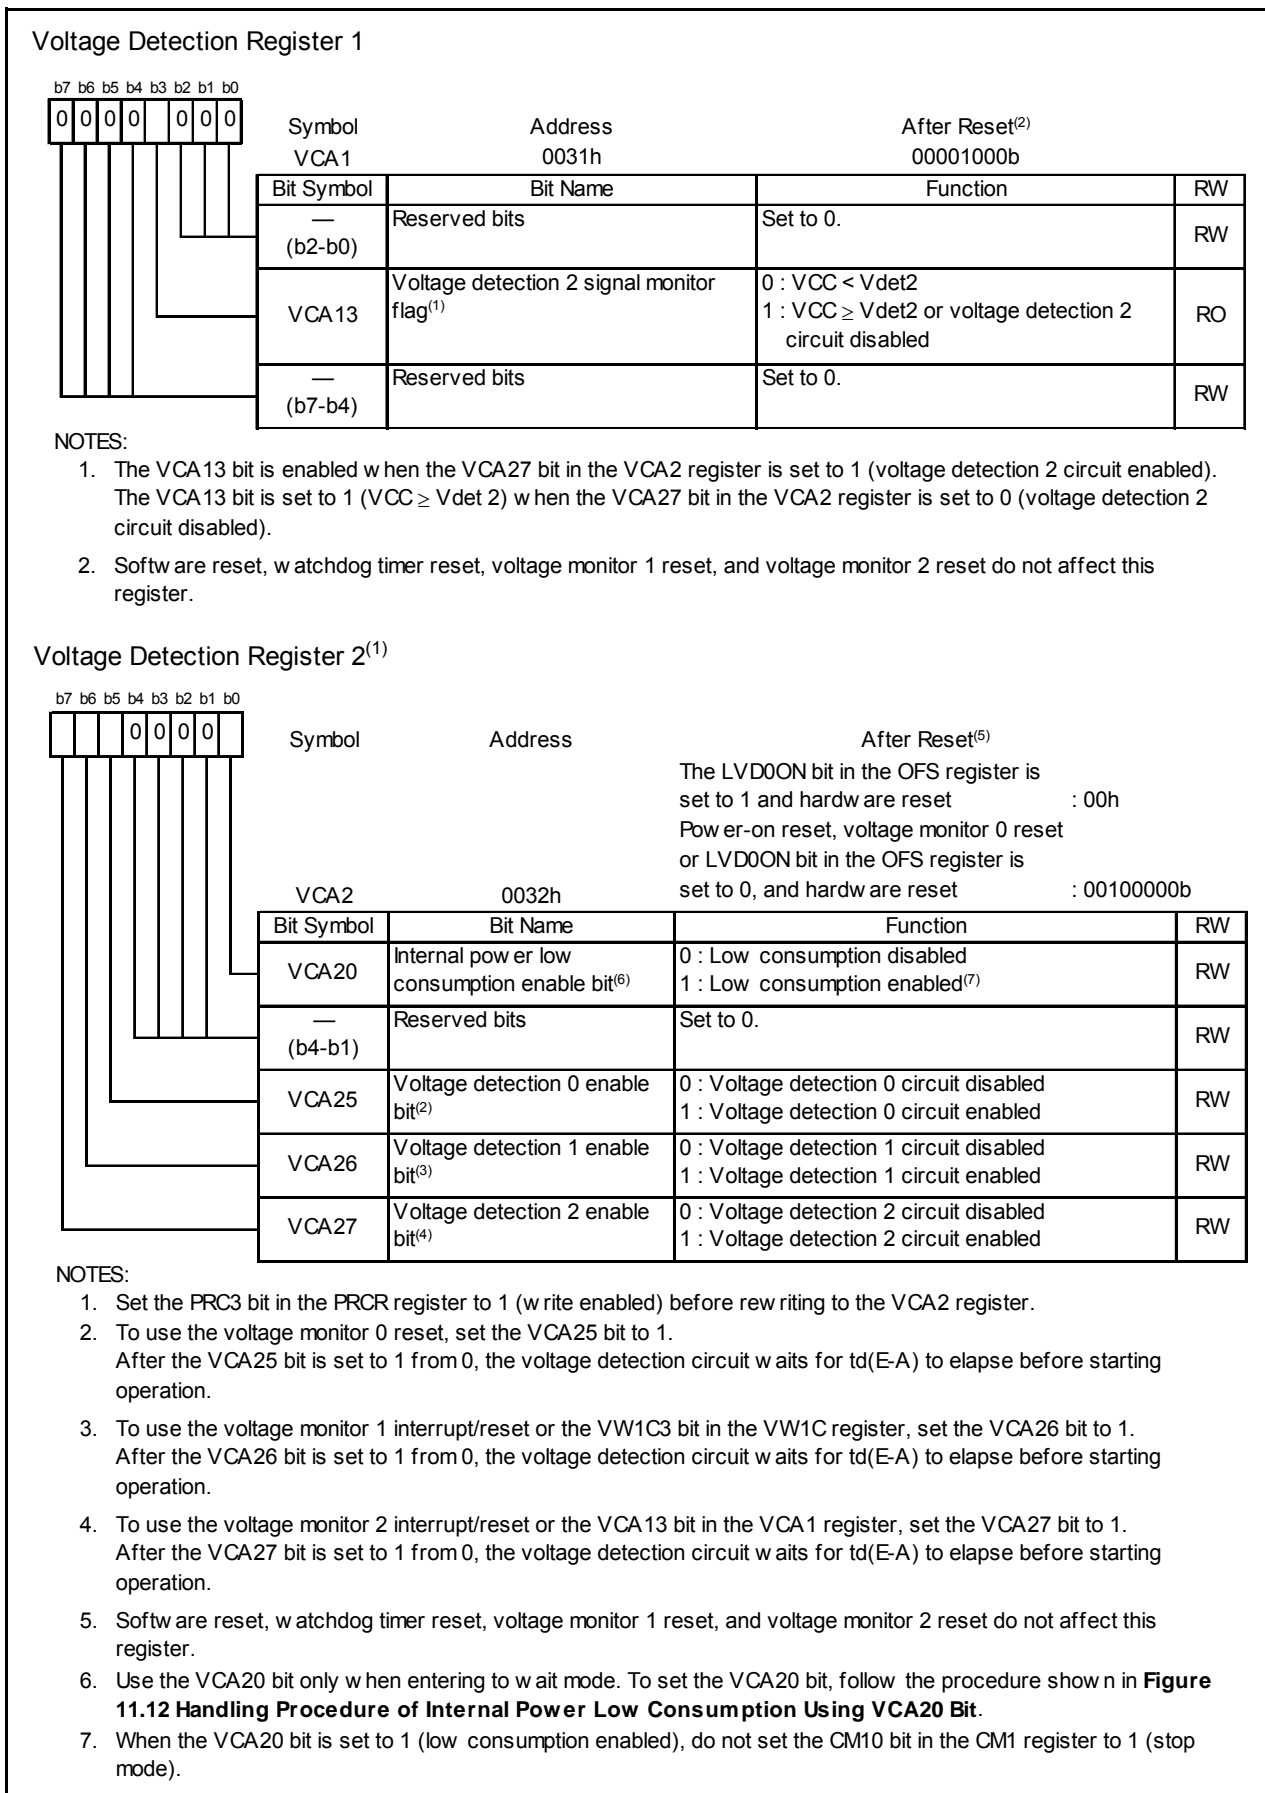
Voltage Detection Register 1

b7 b6 b5 b4 b3 b2 b1 b0
0 0 0 0 0 0 0

Symbol VCA1 | Address 0031h | After Reset$^{(2)}$ 00001000b

| Bit Symbol | Bit Name | Function | RW |
|---|---|---|---|
| — (b2-b0) | Reserved bits | Set to 0. | RW |
| VCA13 | Voltage detection 2 signal monitor flag$^{(1)}$ | 0 : VCC < Vdet2<br>1 : VCC $\geq$ Vdet2 or voltage detection 2 circuit disabled | RO |
| — (b7-b4) | Reserved bits | Set to 0. | RW |

NOTES:
1. The VCA13 bit is enabled w hen the VCA27 bit in the VCA2 register is set to 1 (voltage detection 2 circuit enabled). The VCA13 bit is set to 1 (VCC $\geq$ Vdet 2) w hen the VCA27 bit in the VCA2 register is set to 0 (voltage detection 2 circuit disabled).
2. Softw are reset, w atchdog timer reset, voltage monitor 1 reset, and voltage monitor 2 reset do not affect this register.

Voltage Detection Register 2$^{(1)}$

b7 b6 b5 b4 b3 b2 b1 b0
0 0 0 0

Symbol VCA2 | Address 0032h | After Reset$^{(5)}$
The LVD0ON bit in the OFS register is set to 1 and hardw are reset : 00h
Pow er-on reset, voltage monitor 0 reset or LVD0ON bit in the OFS register is set to 0, and hardw are reset : 00100000b

| Bit Symbol | Bit Name | Function | RW |
|---|---|---|---|
| VCA20 | Internal pow er low consumption enable bit$^{(6)}$ | 0 : Low consumption disabled<br>1 : Low consumption enabled$^{(7)}$ | RW |
| — (b4-b1) | Reserved bits | Set to 0. | RW |
| VCA25 | Voltage detection 0 enable bit$^{(2)}$ | 0 : Voltage detection 0 circuit disabled<br>1 : Voltage detection 0 circuit enabled | RW |
| VCA26 | Voltage detection 1 enable bit$^{(3)}$ | 0 : Voltage detection 1 circuit disabled<br>1 : Voltage detection 1 circuit enabled | RW |
| VCA27 | Voltage detection 2 enable bit$^{(4)}$ | 0 : Voltage detection 2 circuit disabled<br>1 : Voltage detection 2 circuit enabled | RW |

NOTES:
1. Set the PRC3 bit in the PRCR register to 1 (w rite enabled) before rew riting to the VCA2 register.
2. To use the voltage monitor 0 reset, set the VCA25 bit to 1.
After the VCA25 bit is set to 1 from 0, the voltage detection circuit w aits for td(E-A) to elapse before starting operation.
3. To use the voltage monitor 1 interrupt/reset or the VW1C3 bit in the VW1C register, set the VCA26 bit to 1.
After the VCA26 bit is set to 1 from 0, the voltage detection circuit w aits for td(E-A) to elapse before starting operation.
4. To use the voltage monitor 2 interrupt/reset or the VCA13 bit in the VCA1 register, set the VCA27 bit to 1.
After the VCA27 bit is set to 1 from 0, the voltage detection circuit w aits for td(E-A) to elapse before starting operation.
5. Softw are reset, w atchdog timer reset, voltage monitor 1 reset, and voltage monitor 2 reset do not affect this register.
6. Use the VCA20 bit only w hen entering to w ait mode. To set the VCA20 bit, follow the procedure show n in **Figure 11.12 Handling Procedure of Internal Pow er Low Consum ption Using VCA20 Bit**.
7. When the VCA20 bit is set to 1 (low consumption enabled), do not set the CM10 bit in the CM1 register to 1 (stop mode).